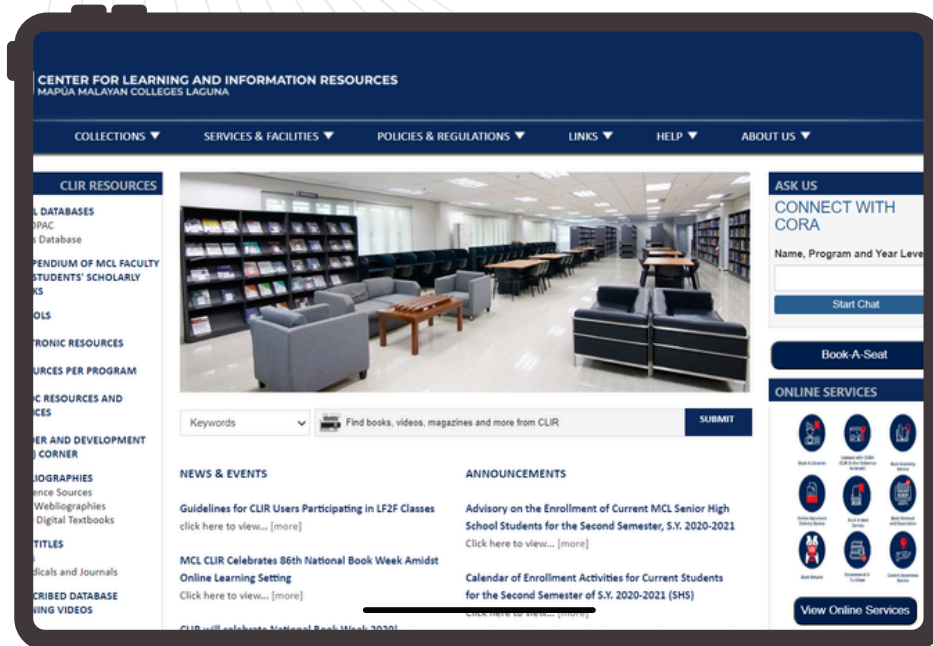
CENTER FOR LEARNING AND INFORMATION RESOURCES
MAPÚA MALAYAN COLLEGES LAGUNA

COLLECTIONS ▼ SERVICES & FACILITIES ▼ POLICIES & REGULATIONS ▼ LINKS ▼ HELP ▼ ABOUT US ▼

CLIR RESOURCES

L DATABASES
OPAC
s Database

PENDIUM OF MCL FACULTY STUDENTS' SCHOLARLY KS

OLS

TRONIC RESOURCES

URCES PER PROGRAM

C RESOURCES AND ICES

DER AND DEVELOPMENT ) CORNER

LIOGRAPHIES
ence Sources
Webliographies
Digital Textbooks

TITLES
dicals and Journals

CRIBED DATABASE NING VIDEOS

Keywords

Find books, videos, magazines and more from CLIR

SUBMIT

NEWS & EVENTS

Guidelines for CLIR Users Participating in LF2F Classes
click here to view... [more]

MCL CLIR Celebrates 86th National Book Week Amidst Online Learning Setting
Click here to view... [more]

CLIR will celebrate National Book Week 2020!

ANNOUNCEMENTS

Advisory on the Enrollment of Current MCL Senior High School Students for the Second Semester, S.Y. 2020-2021
Click here to view... [more]

Calendar of Enrollment Activities for Current Students for the Second Semester of S.Y. 2020-2021 (SHS)
Click here to view... [more]

ASK US

CONNECT WITH CORA

Name, Program and Year Leve

Start Chat

Book-A-Seat

ONLINE SERVICES

View Online Services